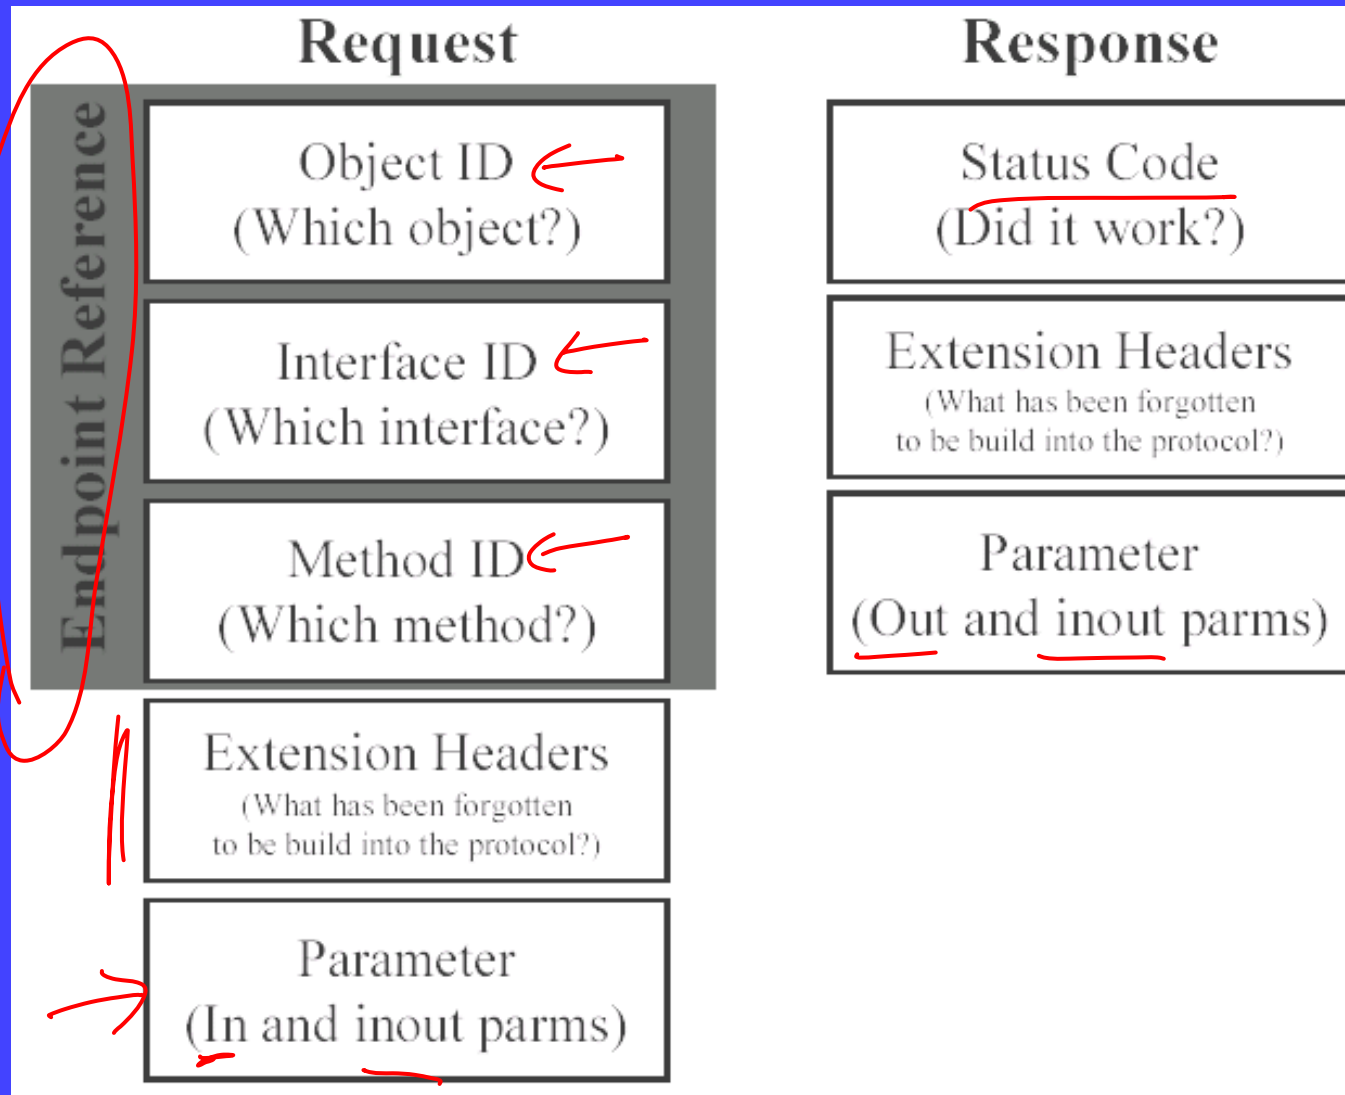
Request

Endpoint Reference

Object ID
(Which object?)

Interface ID
(Which interface?)

Method ID
(Which method?)

Extension Headers
(What has been forgotten to be build into the protocol?)

Parameter
(In and inout parms)

Response

Status Code
(Did it work?)

Extension Headers
(What has been forgotten to be build into the protocol?)

Parameter
(Out and inout parms)